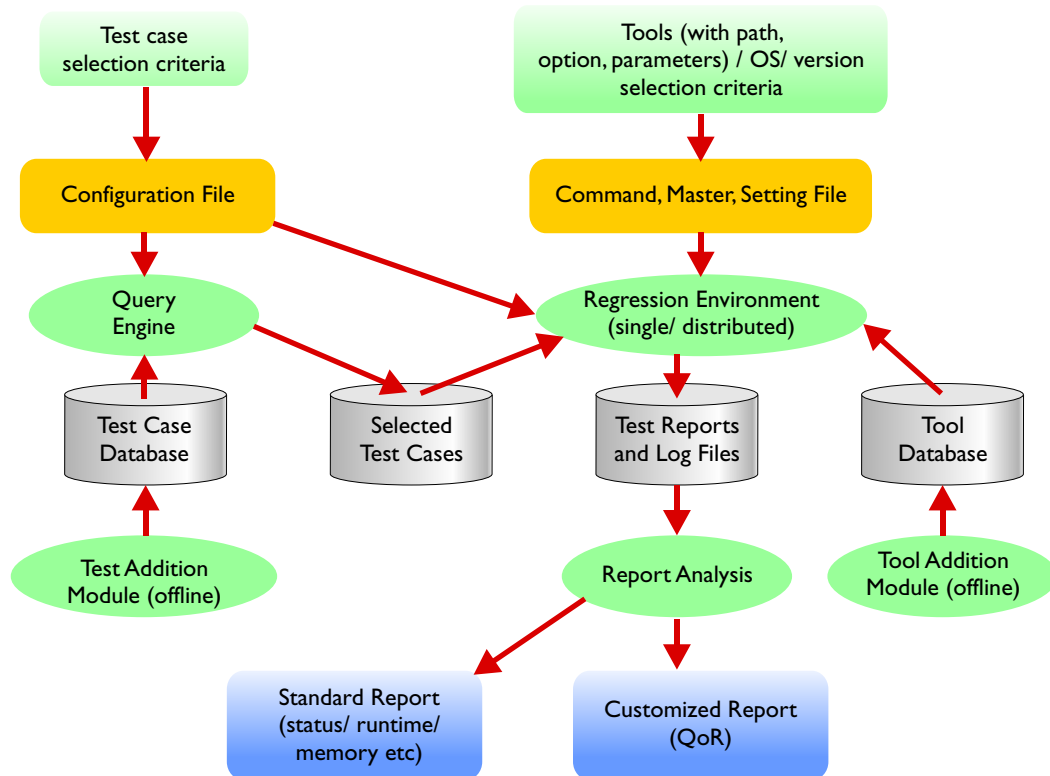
Test case selection criteria

Tools (with path, option, parameters) / OS/ version selection criteria

Configuration File

Command, Master, Setting File

Query Engine

Regression Environment (single/ distributed)

Test Case Database

Selected Test Cases

Test Reports and Log Files

Tool Database

Test Addition Module (offline)

Report Analysis

Tool Addition Module (offline)

Standard Report (status/ runtime/ memory etc)

Customized Report (QoR)